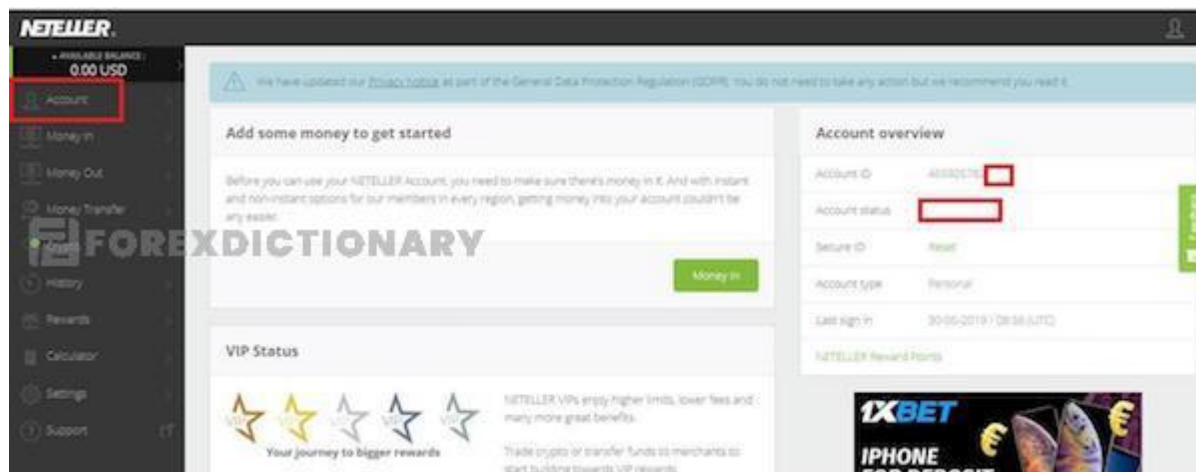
NETELLER.

• AVAILABLE BALANCE
0.00 USD

Account
Money In
Money Out
Money Transfer
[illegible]
History
Rewards
Calculator
Settings
Support

We have updated our Privacy Notice as part of the General Data Protection Regulation (GDPR). You do not need to take any action but we recommend you read it.

Add some money to get started

Before you can use your NETELLER Account, you need to make sure there's money in it. And with instant and non-instant options for our members in every region, getting money into your account couldn't be any easier.

Money In

FOREXDICTIONARY

VIP Status

Your journey to bigger rewards

NETELLER VIPs enjoy higher limits, lower fees and many more great benefits.

Trade crypto or transfer funds to merchants to start building towards VIP rewards.

Account overview

Account ID 45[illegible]

Account status

Secure ID Reset

Account type Personal

Last sign in 30-05-2019 / 08:58 (UTC)

NETELLER Reward Points

1XBET
IPHONE
FOR DEPOSIT